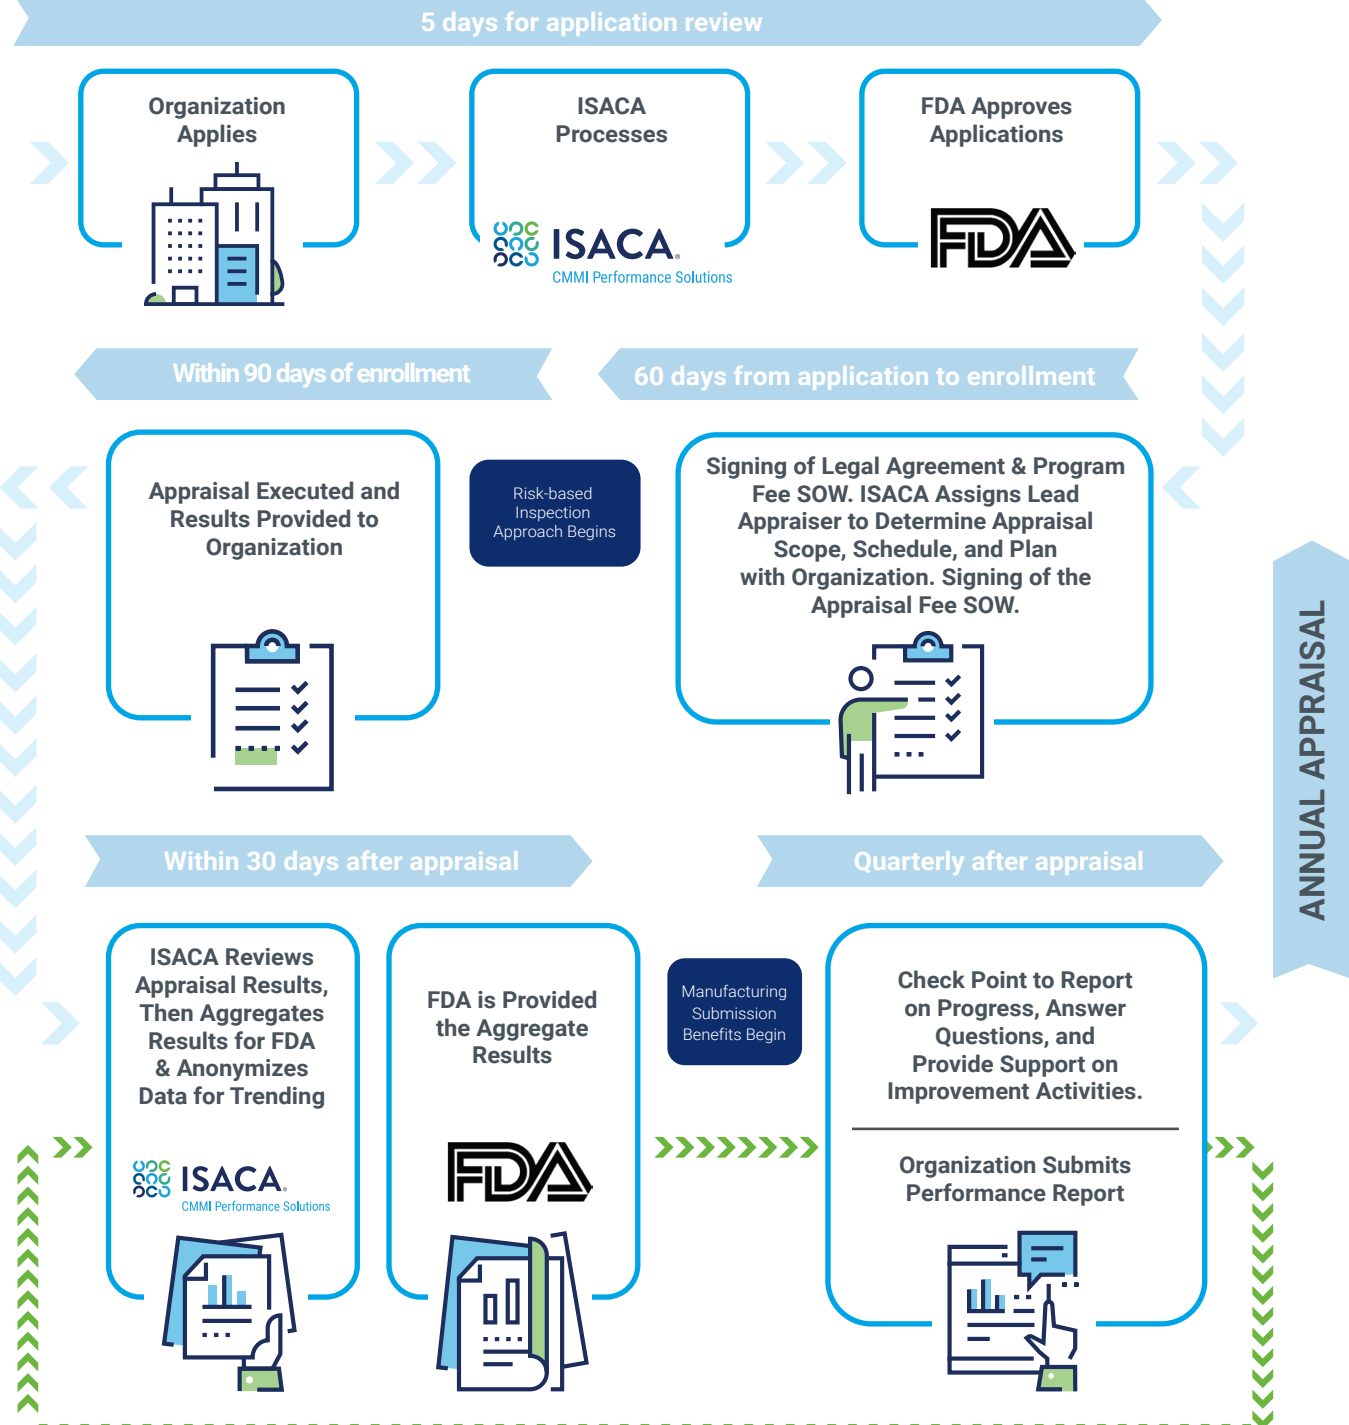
5 days for application review

Organization Applies

ISACA Processes

ISACA
CMMI Performance Solutions

FDA Approves Applications

FDA

Within 90 days of enrollment

60 days from application to enrollment

Appraisal Executed and Results Provided to Organization

Risk-based Inspection Approach Begins

Signing of Legal Agreement & Program Fee SOW. ISACA Assigns Lead Appraiser to Determine Appraisal Scope, Schedule, and Plan with Organization. Signing of the Appraisal Fee SOW.

ANNUAL APPRAISAL

Within 30 days after appraisal

Quarterly after appraisal

ISACA Reviews Appraisal Results, Then Aggregates Results for FDA & Anonymizes Data for Trending

ISACA
CMMI Performance Solutions

FDA is Provided the Aggregate Results

FDA

Manufacturing Submission Benefits Begin

Check Point to Report on Progress, Answer Questions, and Provide Support on Improvement Activities.

Organization Submits Performance Report